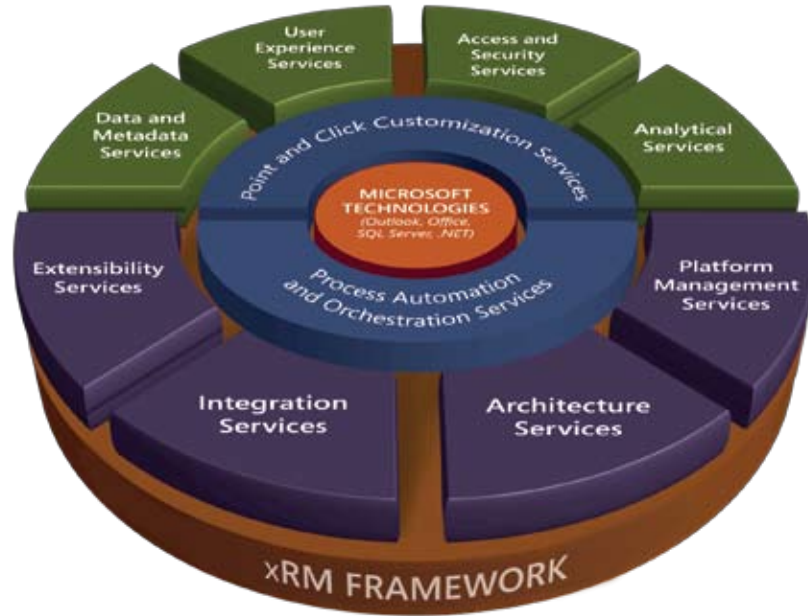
User Experience Services

Access and Security Services

Data and Metadata Services

Analytical Services

Point and Click Customization Services

MICROSOFT TECHNOLOGIES (Outlook, Office, SQL Server, .NET)

Process Automation and Orchestration Services

Extensibility Services

Platform Management Services

Integration Services

Architecture Services

xRM FRAMEWORK